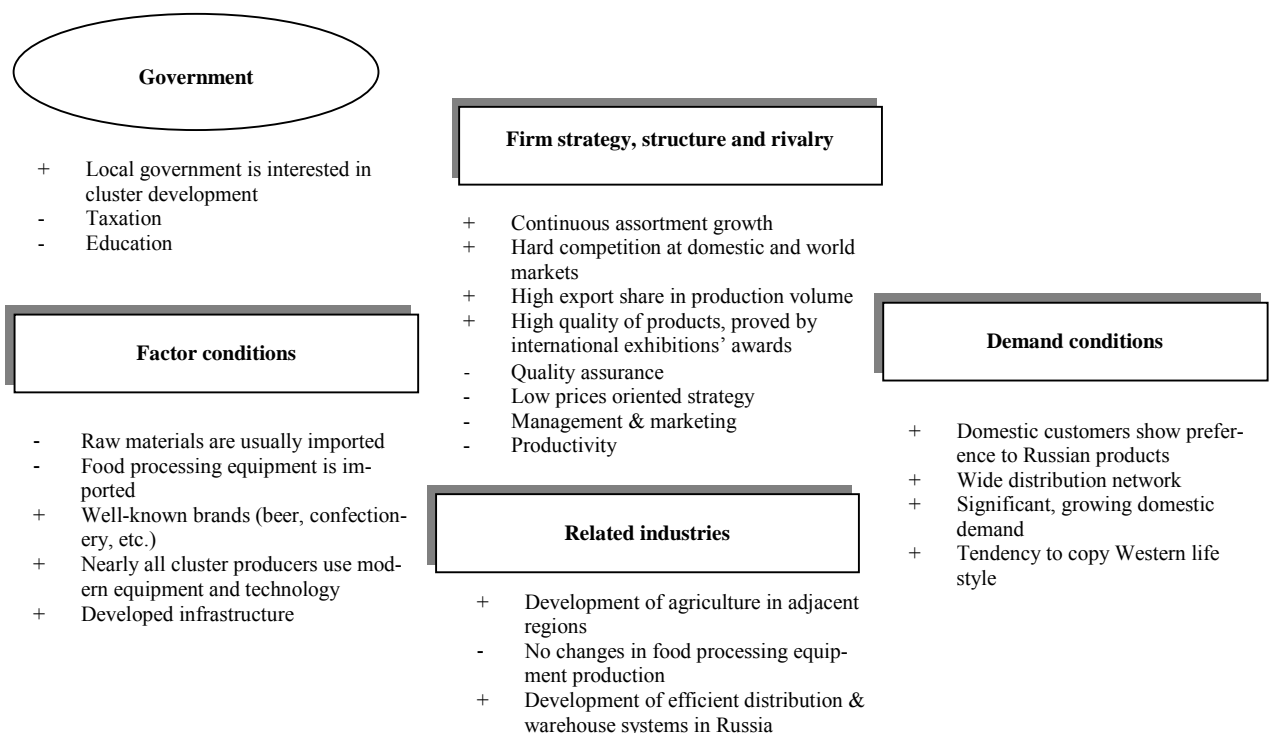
Government

+ Local government is interested in cluster development
- Taxation
- Education

Factor conditions

- Raw materials are usually imported
- Food processing equipment is imported
+ Well-known brands (beer, confectionery, etc.)
+ Nearly all cluster producers use modern equipment and technology
+ Developed infrastructure

Firm strategy, structure and rivalry

+ Continuous assortment growth
+ Hard competition at domestic and world markets
+ High export share in production volume
+ High quality of products, proved by international exhibitions' awards
- Quality assurance
- Low prices oriented strategy
- Management & marketing
- Productivity

Related industries

+ Development of agriculture in adjacent regions
- No changes in food processing equipment production
+ Development of efficient distribution & warehouse systems in Russia

Demand conditions

+ Domestic customers show preference to Russian products
+ Wide distribution network
+ Significant, growing domestic demand
+ Tendency to copy Western life style